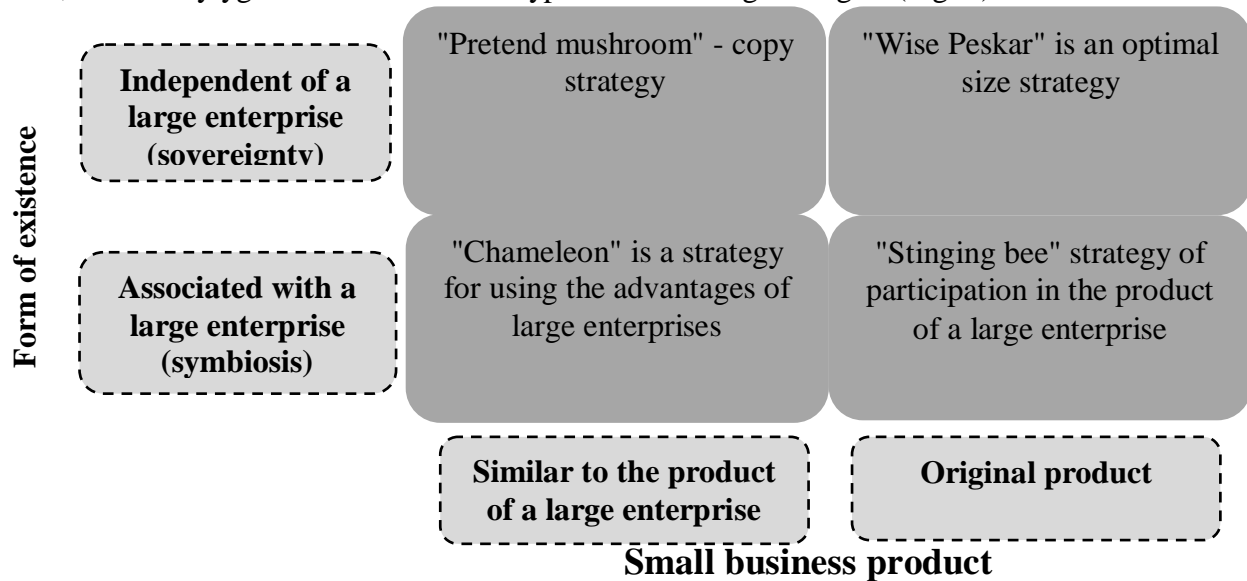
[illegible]

Form of existence

Independent of a large enterprise (sovereignty)

"Pretend mushroom" - copy strategy

"Wise Peskar" is an optimal size strategy

Associated with a large enterprise (symbiosis)

"Chameleon" is a strategy for using the advantages of large enterprises

"Stinging bee" strategy of participation in the product of a large enterprise

Similar to the product of a large enterprise

Original product

Small business product